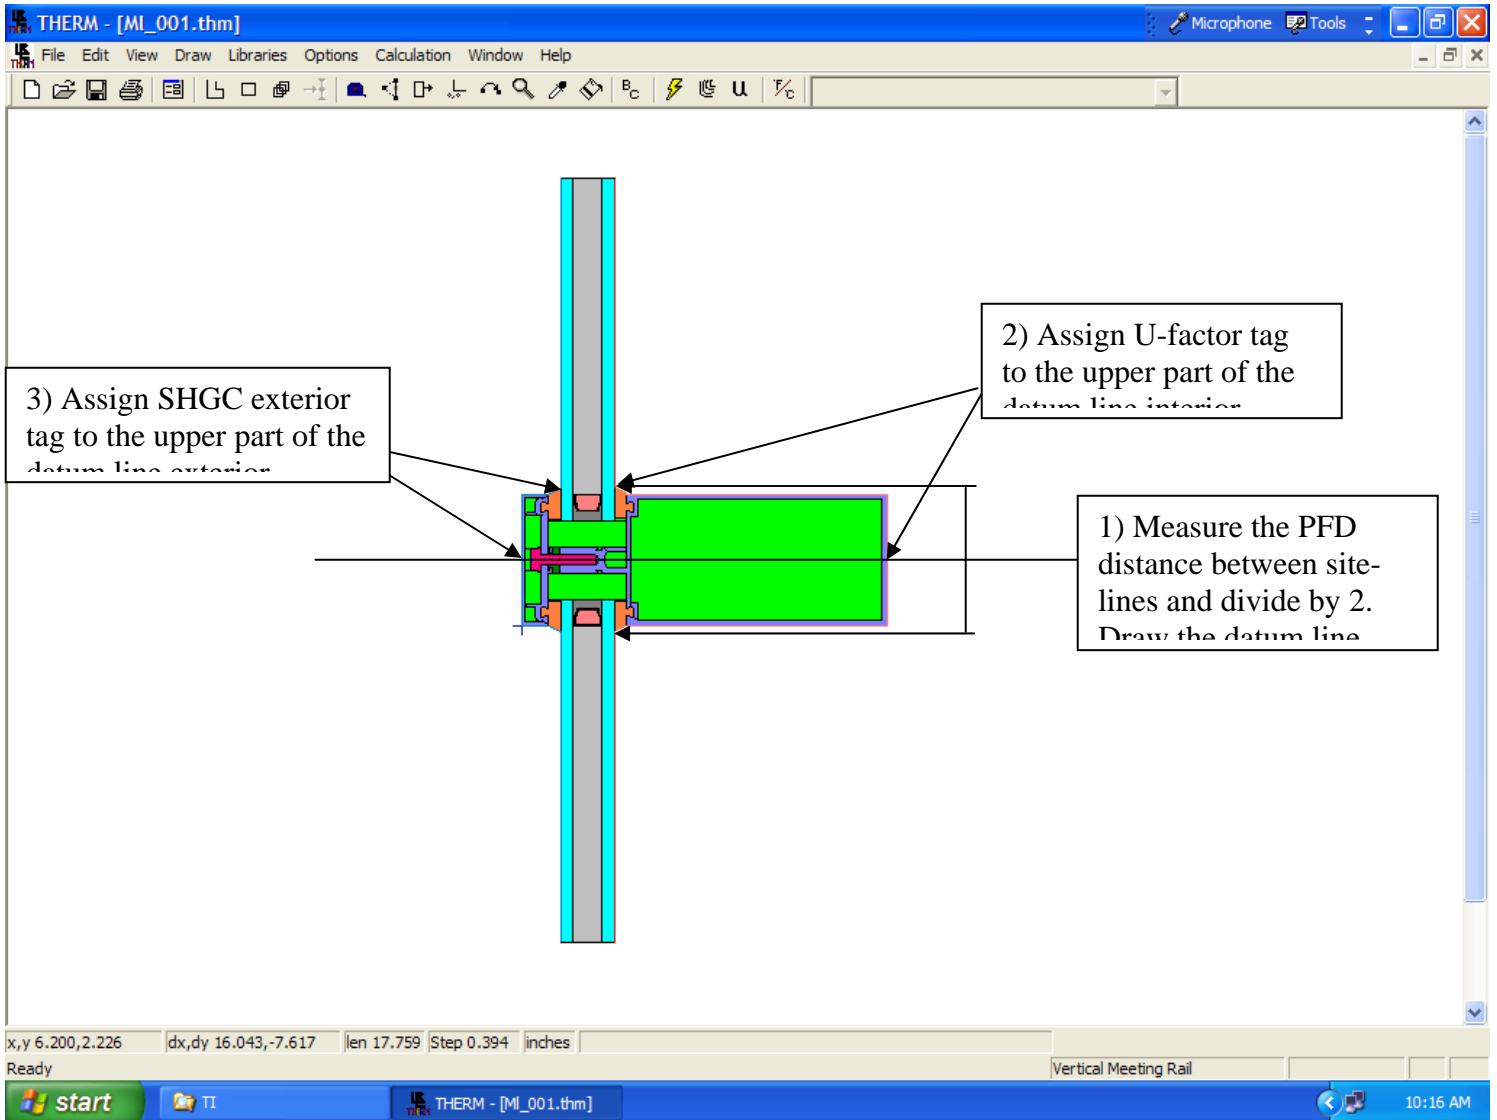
THERM - [MI_001.thm]

Microphone Tools

File Edit View Draw Libraries Options Calculation Window Help

2) Assign U-factor tag to the upper part of the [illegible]

3) Assign SHGC exterior tag to the upper part of the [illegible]

1) Measure the PFD distance between site-lines and divide by 2. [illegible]

x,y 6.200,2.226 dx,dy 16.043,-7.617 len 17.759 Step 0.394 inches

Ready

Vertical Meeting Rail

start TI THERM - [MI_001.thm] 10:16 AM